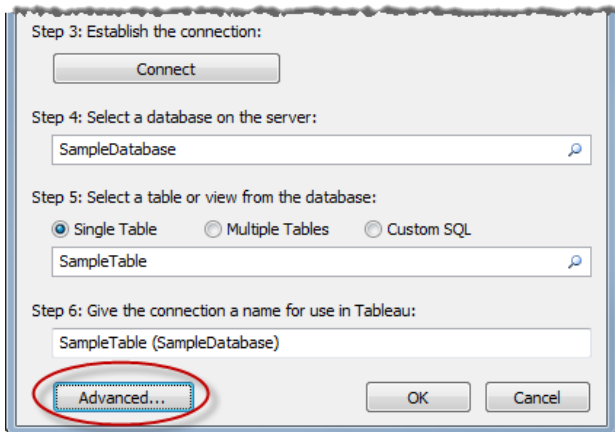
Step 3: Establish the connection:

Connect

Step 4: Select a database on the server:

SampleDatabase

Step 5: Select a table or view from the database:

Single Table

Multiple Tables

Custom SQL

SampleTable

Step 6: Give the connection a name for use in Tableau:

SampleTable (SampleDatabase)

Advanced...

OK

Cancel